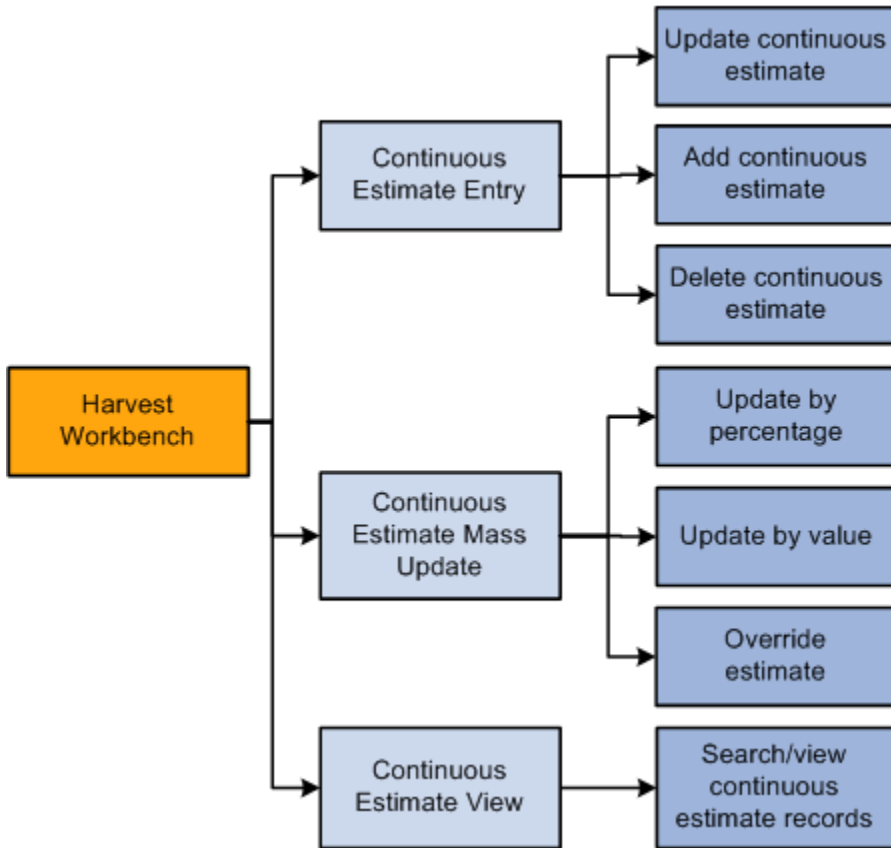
Harvest Workbench

Continuous Estimate Entry

Update continuous estimate

Add continuous estimate

Delete continuous estimate

Continuous Estimate Mass Update

Update by percentage

Update by value

Override estimate

Continuous Estimate View

Search/view continuous estimate records